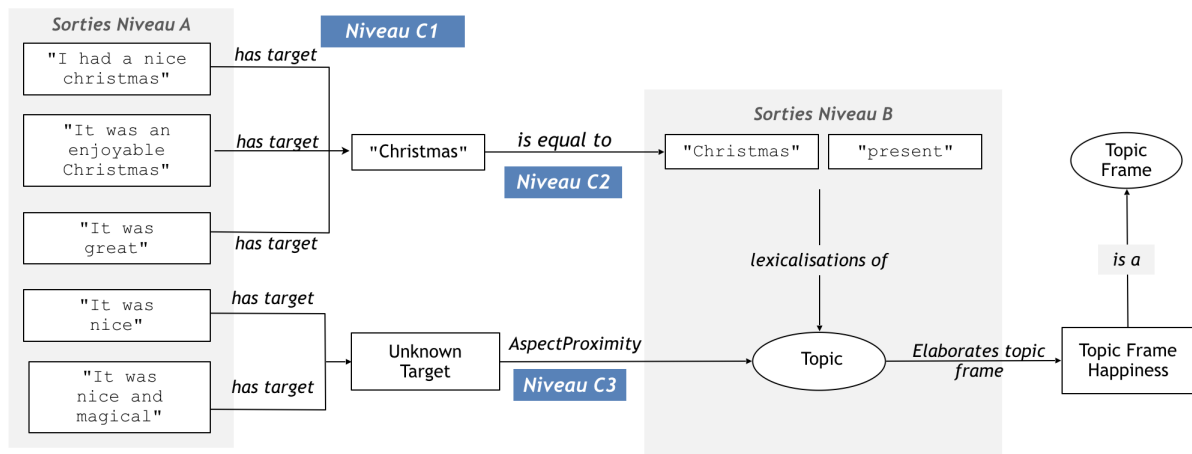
Sorties Niveau A

"I had a nice christmas"

"It was an enjoyable Christmas"

"It was great"

"It was nice"

"It was nice and magical"

has target

has target

has target

has target

has target

Niveau C1

"Christmas"

is equal to

Niveau C2

Unknown Target

AspectProximity

Niveau C3

Sorties Niveau B

"Christmas"

"present"

lexicalisations of

Topic

Elaborates topic frame

Topic Frame Happiness

is a

Topic Frame